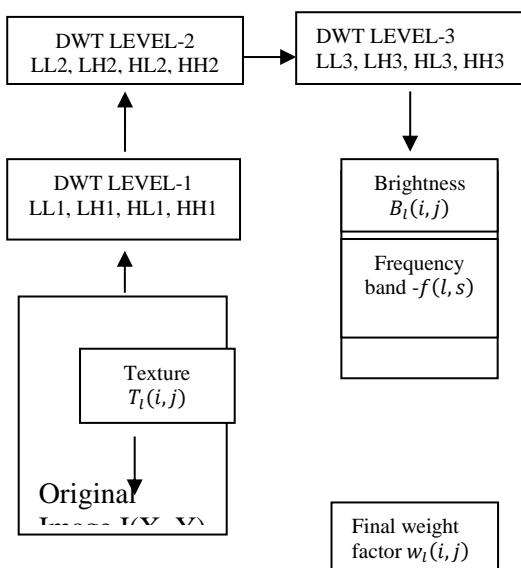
DWT LEVEL-2
LL2, LH2, HL2, HH2

DWT LEVEL-3
LL3, LH3, HL3, HH3

DWT LEVEL-1
LL1, LH1, HL1, HH1

Brightness
$B_l(i, j)$

Frequency band -$f(l, s)$

Texture
$T_l(i, j)$

Original
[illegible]

Final weight factor $w_l(i, j)$